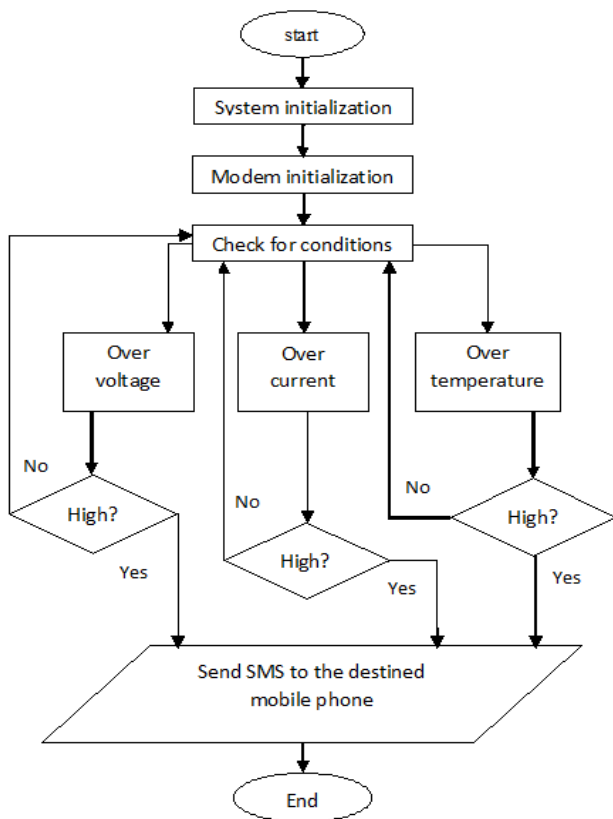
start

System initialization

Modem initialization

Check for conditions

Over voltage

Over current

Over temperature

No

High?

Yes

No

High?

Yes

No

High?

Yes

Send SMS to the destined mobile phone

End